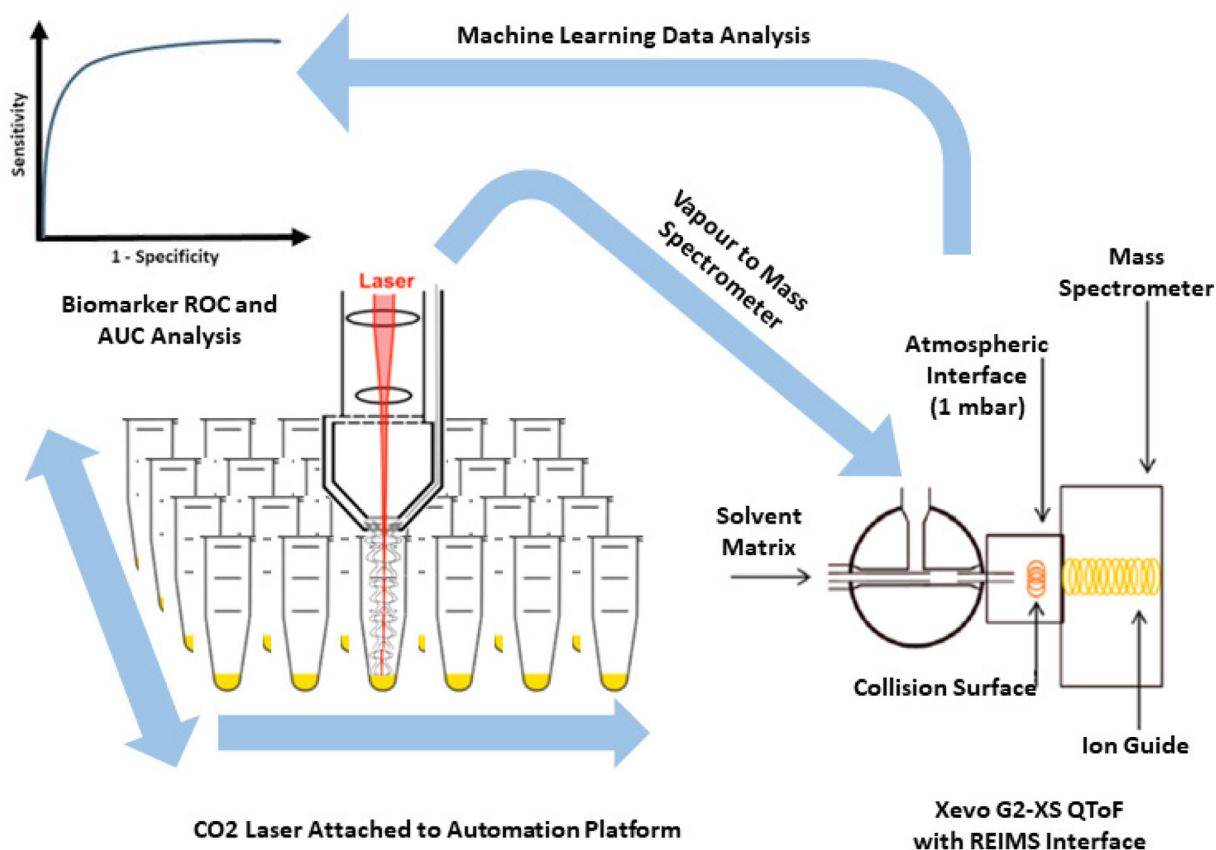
Machine Learning Data Analysis

Sensitivity

1 - Specificity

Biomarker ROC and AUC Analysis

Laser

Vapour to Mass Spectrometer

Mass Spectrometer

Atmospheric Interface (1 mbar)

Solvent Matrix

Collision Surface

Ion Guide

CO2 Laser Attached to Automation Platform

Xevo G2-XS QToF with REIMS Interface